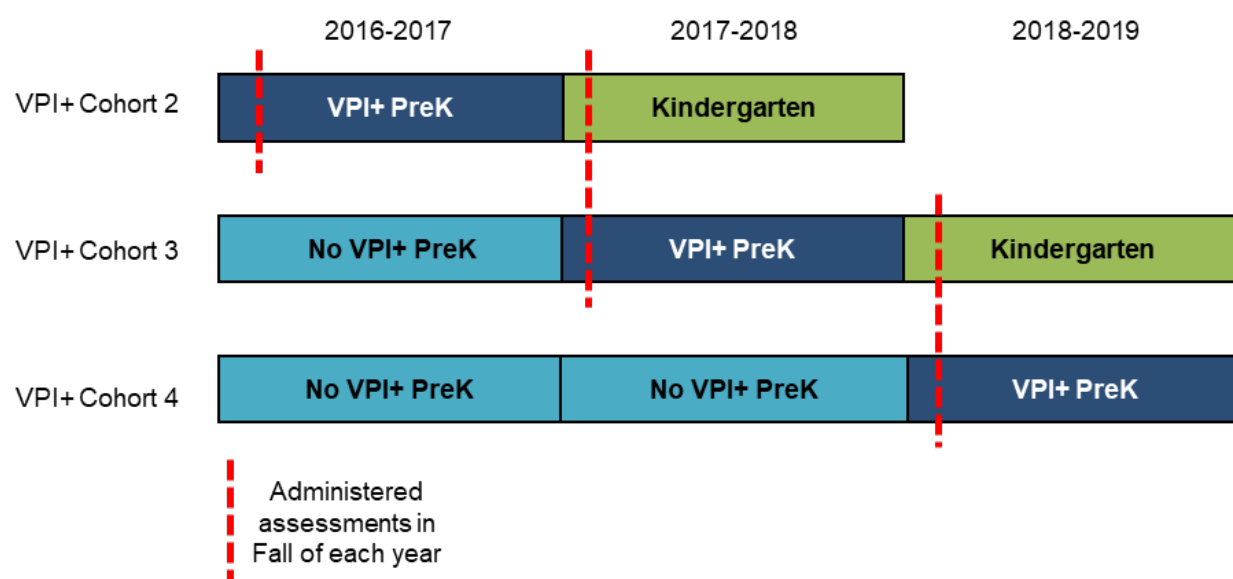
2016-2017

2017-2018

2018-2019

VPI+ Cohort 2

VPI+ PreK

Kindergarten

VPI+ Cohort 3

No VPI+ PreK

VPI+ PreK

Kindergarten

VPI+ Cohort 4

No VPI+ PreK

No VPI+ PreK

VPI+ PreK

Administered assessments in Fall of each year